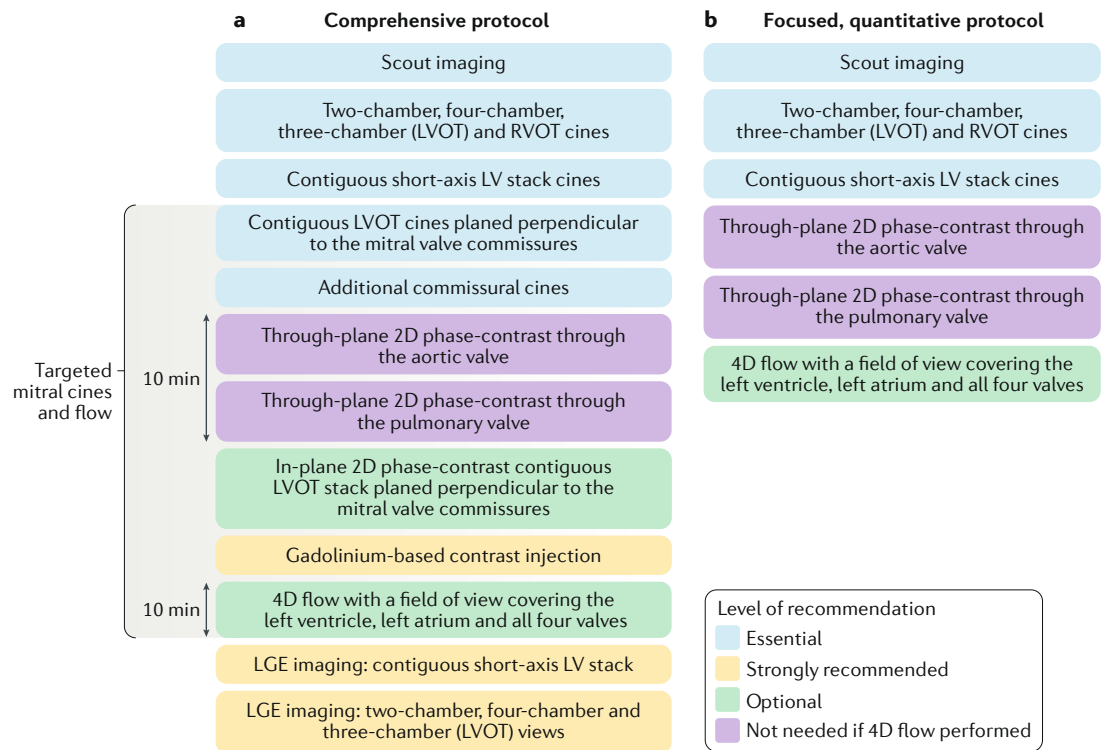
a Comprehensive protocol

Scout imaging

Two-chamber, four-chamber, three-chamber (LVOT) and RVOT cines

Contiguous short-axis LV stack cines

Targeted mitral cines and flow

Contiguous LVOT cines planed perpendicular to the mitral valve commissures

Additional commissural cines

10 min

Through-plane 2D phase-contrast through the aortic valve

Through-plane 2D phase-contrast through the pulmonary valve

In-plane 2D phase-contrast contiguous LVOT stack planed perpendicular to the mitral valve commissures

Gadolinium-based contrast injection

10 min

4D flow with a field of view covering the left ventricle, left atrium and all four valves

LGE imaging: contiguous short-axis LV stack

LGE imaging: two-chamber, four-chamber and three-chamber (LVOT) views

b Focused, quantitative protocol

Scout imaging

Two-chamber, four-chamber, three-chamber (LVOT) and RVOT cines

Contiguous short-axis LV stack cines

Through-plane 2D phase-contrast through the aortic valve

Through-plane 2D phase-contrast through the pulmonary valve

4D flow with a field of view covering the left ventricle, left atrium and all four valves

Level of recommendation
Essential
Strongly recommended
Optional
Not needed if 4D flow performed